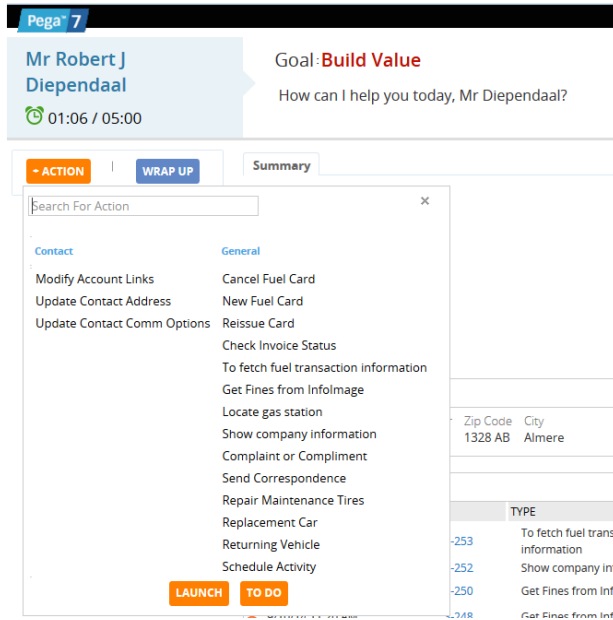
Pega™ 7

Mr Robert J Diependaal
01:06 / 05:00

Goal: Build Value
How can I help you today, Mr Diependaal?

ACTION
WRAP UP

Summary

Search For Action
×

Contact
Modify Account Links
Update Contact Address
Update Contact Comm Options

General
Cancel Fuel Card
New Fuel Card
Reissue Card
Check Invoice Status
To fetch fuel transaction information
Get Fines from InfoImage
Locate gas station
Show company information
Complaint or Compliment
Send Correspondence
Repair Maintenance Tires
Replacement Car
Returning Vehicle
Schedule Activity

LAUNCH
TO DO

Zip Code
1328 AB
City
Almere

TYPE
-253 To fetch fuel trans information
-252 Show company in
-250 Get Fines from Inf
-248 Get Fines from Inf